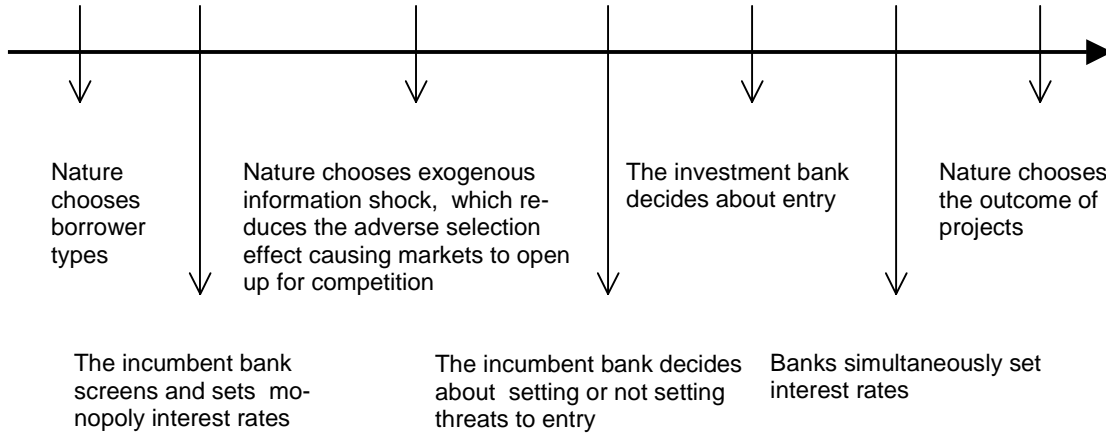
Nature chooses borrower types

The incumbent bank screens and sets monopoly interest rates

Nature chooses exogenous information shock, which reduces the adverse selection effect causing markets to open up for competition

The incumbent bank decides about setting or not setting threats to entry

The investment bank decides about entry

Banks simultaneously set interest rates

Nature chooses the outcome of projects